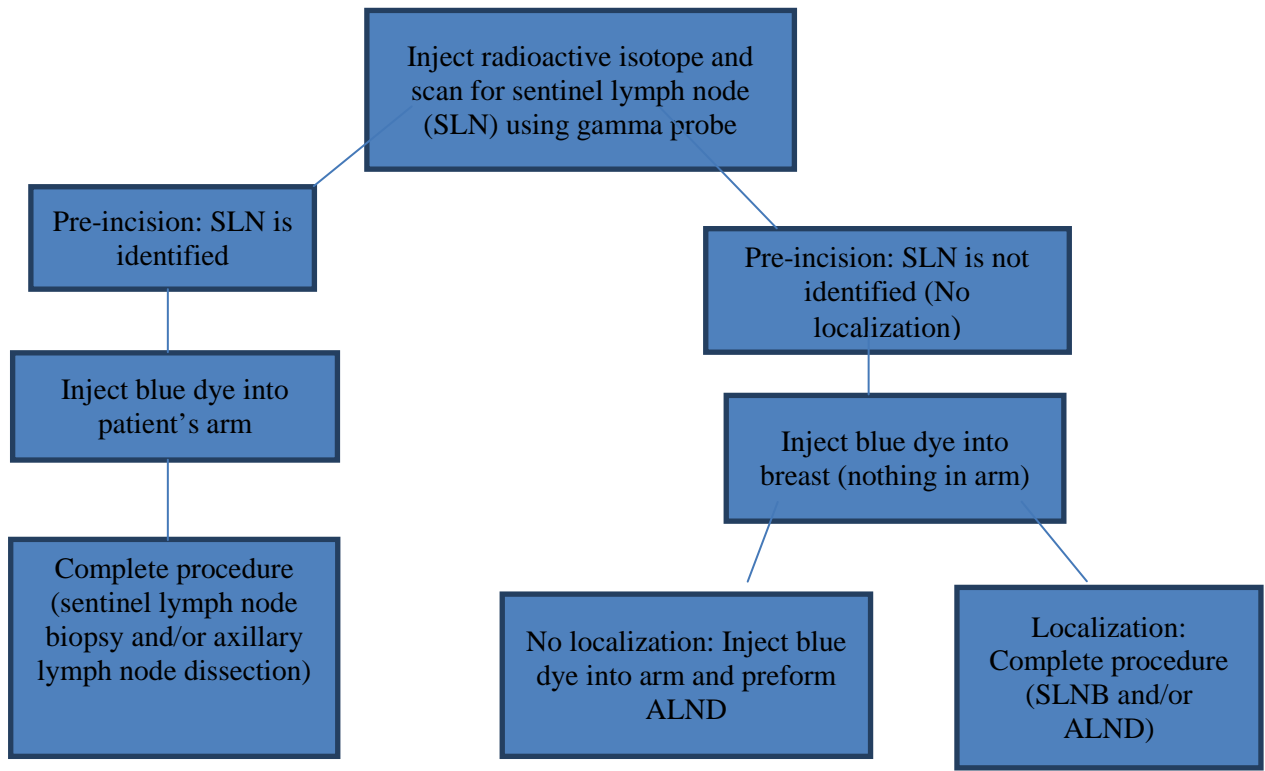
Inject radioactive isotope and scan for sentinel lymph node (SLN) using gamma probe

Pre-incision: SLN is identified

Inject blue dye into patient’s arm

Complete procedure (sentinel lymph node biopsy and/or axillary lymph node dissection)

Pre-incision: SLN is not identified (No localization)

Inject blue dye into breast (nothing in arm)

No localization: Inject blue dye into arm and preform ALND

Localization: Complete procedure (SLNB and/or ALND)